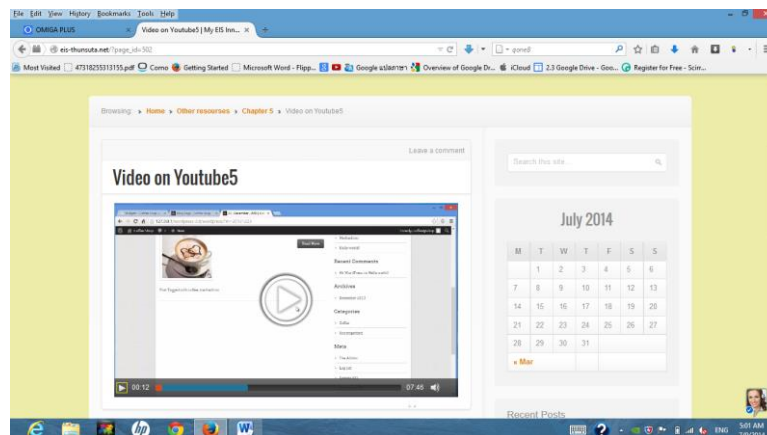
File Edit View History Bookmarks Tools Help
OMIGA PLUS
Video on Youtube5 | My EIS Inn... ×
eis-thunsuta.net/?page_id=502
Most Visited 47318255313155.pdf Como Getting Started Microsoft Word - Flipp... Google แปลภาษา Overview of Google Dr... iCloud 2.3 Google Drive - Goo... Register for Free - Scirr...

Browsing: ▸ Home ▸ Other resourses ▸ Chapter 5 ▸ Video on Youtube5

Leave a comment

Video on Youtube5

Read More
Recent Comments
Archives
Categories
Meta

00:12
07:46

Search this site...

July 2014

| M | T | W | T | F | S | S |
|---|---|---|---|---|---|---|
|  | 1 | 2 | 3 | 4 | 5 | 6 |
| 7 | 8 | 9 | 10 | 11 | 12 | 13 |
| 14 | 15 | 16 | 17 | 18 | 19 | 20 |
| 21 | 22 | 23 | 24 | 25 | 26 | 27 |
| 28 | 29 | 30 | 31 |  |  |  |

« Mar

Recent Posts

ENG 5:01 AM